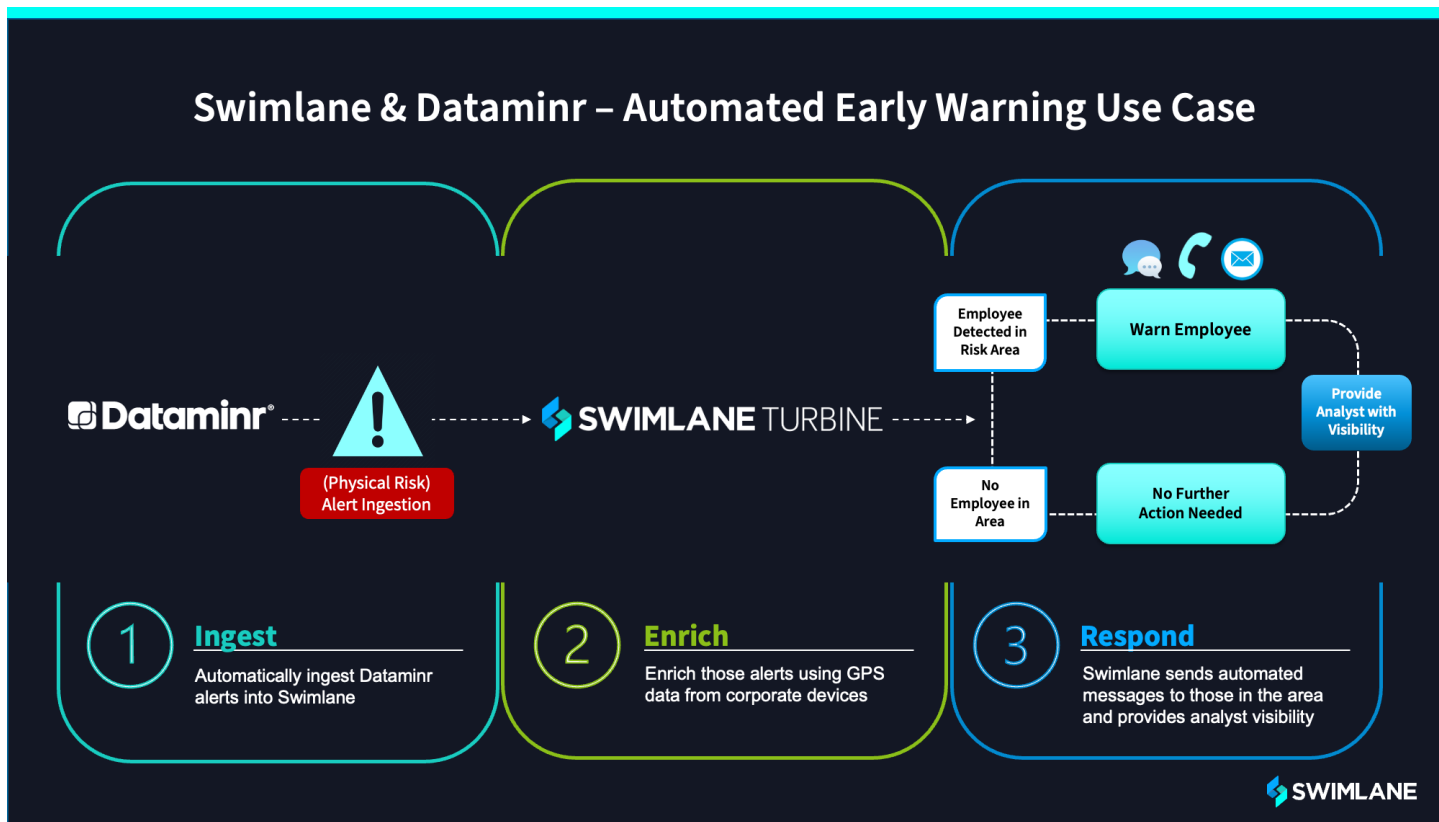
Swimlane & Dataminr – Automated Early Warning Use Case

Dataminr®

(Physical Risk) Alert Ingestion

SWIMLANE TURBINE

Employee Detected in Risk Area

Warn Employee

Provide Analyst with Visibility

No Employee in Area

No Further Action Needed

1

Ingest

Automatically ingest Dataminr alerts into Swimlane

2

Enrich

Enrich those alerts using GPS data from corporate devices

3

Respond

Swimlane sends automated messages to those in the area and provides analyst visibility

SWIMLANE